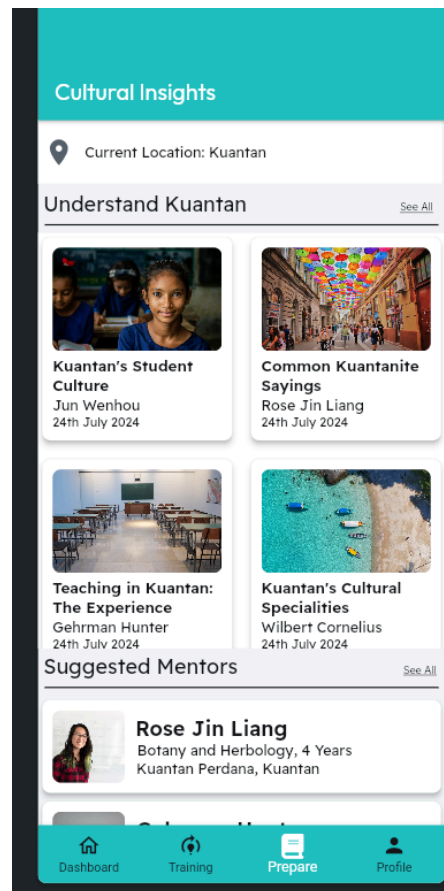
Cultural Insights

Current Location: Kuantan

Understand Kuantan

See All

Kuantan's Student Culture
Jun Wenhou
24th July 2024

Common Kuantanite Sayings
Rose Jin Liang
24th July 2024

Teaching in Kuantan: The Experience
Gehrman Hunter
24th July 2024

Kuantan's Cultural Specialities
Wilbert Cornelius
24th July 2024

Suggested Mentors

See All

Rose Jin Liang
Botany and Herbology, 4 Years
Kuantan Perdana, Kuantan

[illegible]

Dashboard
Training
Prepare
Profile